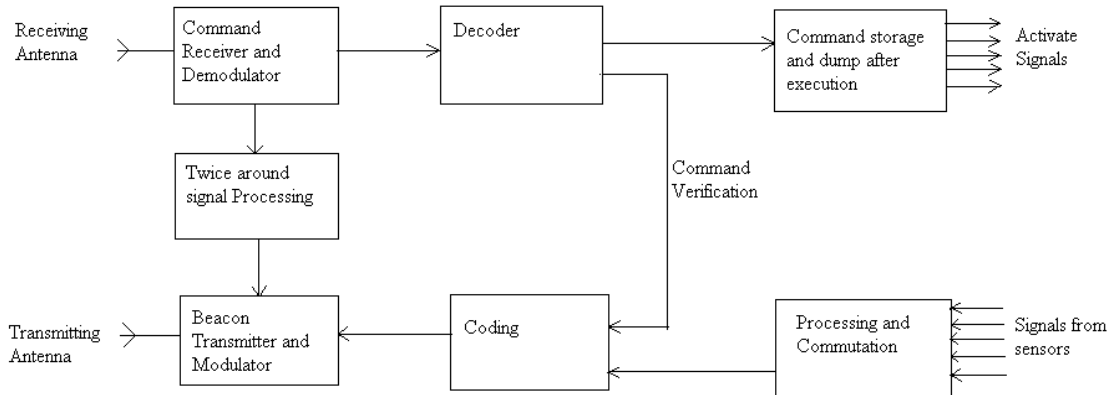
Receiving Antenna

Command Receiver and Demodulator

Decoder

Command storage and dump after execution

Activate Signals

Twice around signal Processing

Command Verification

Transmitting Antenna

Beacon Transmitter and Modulator

Coding

Processing and Commutation

Signals from sensors